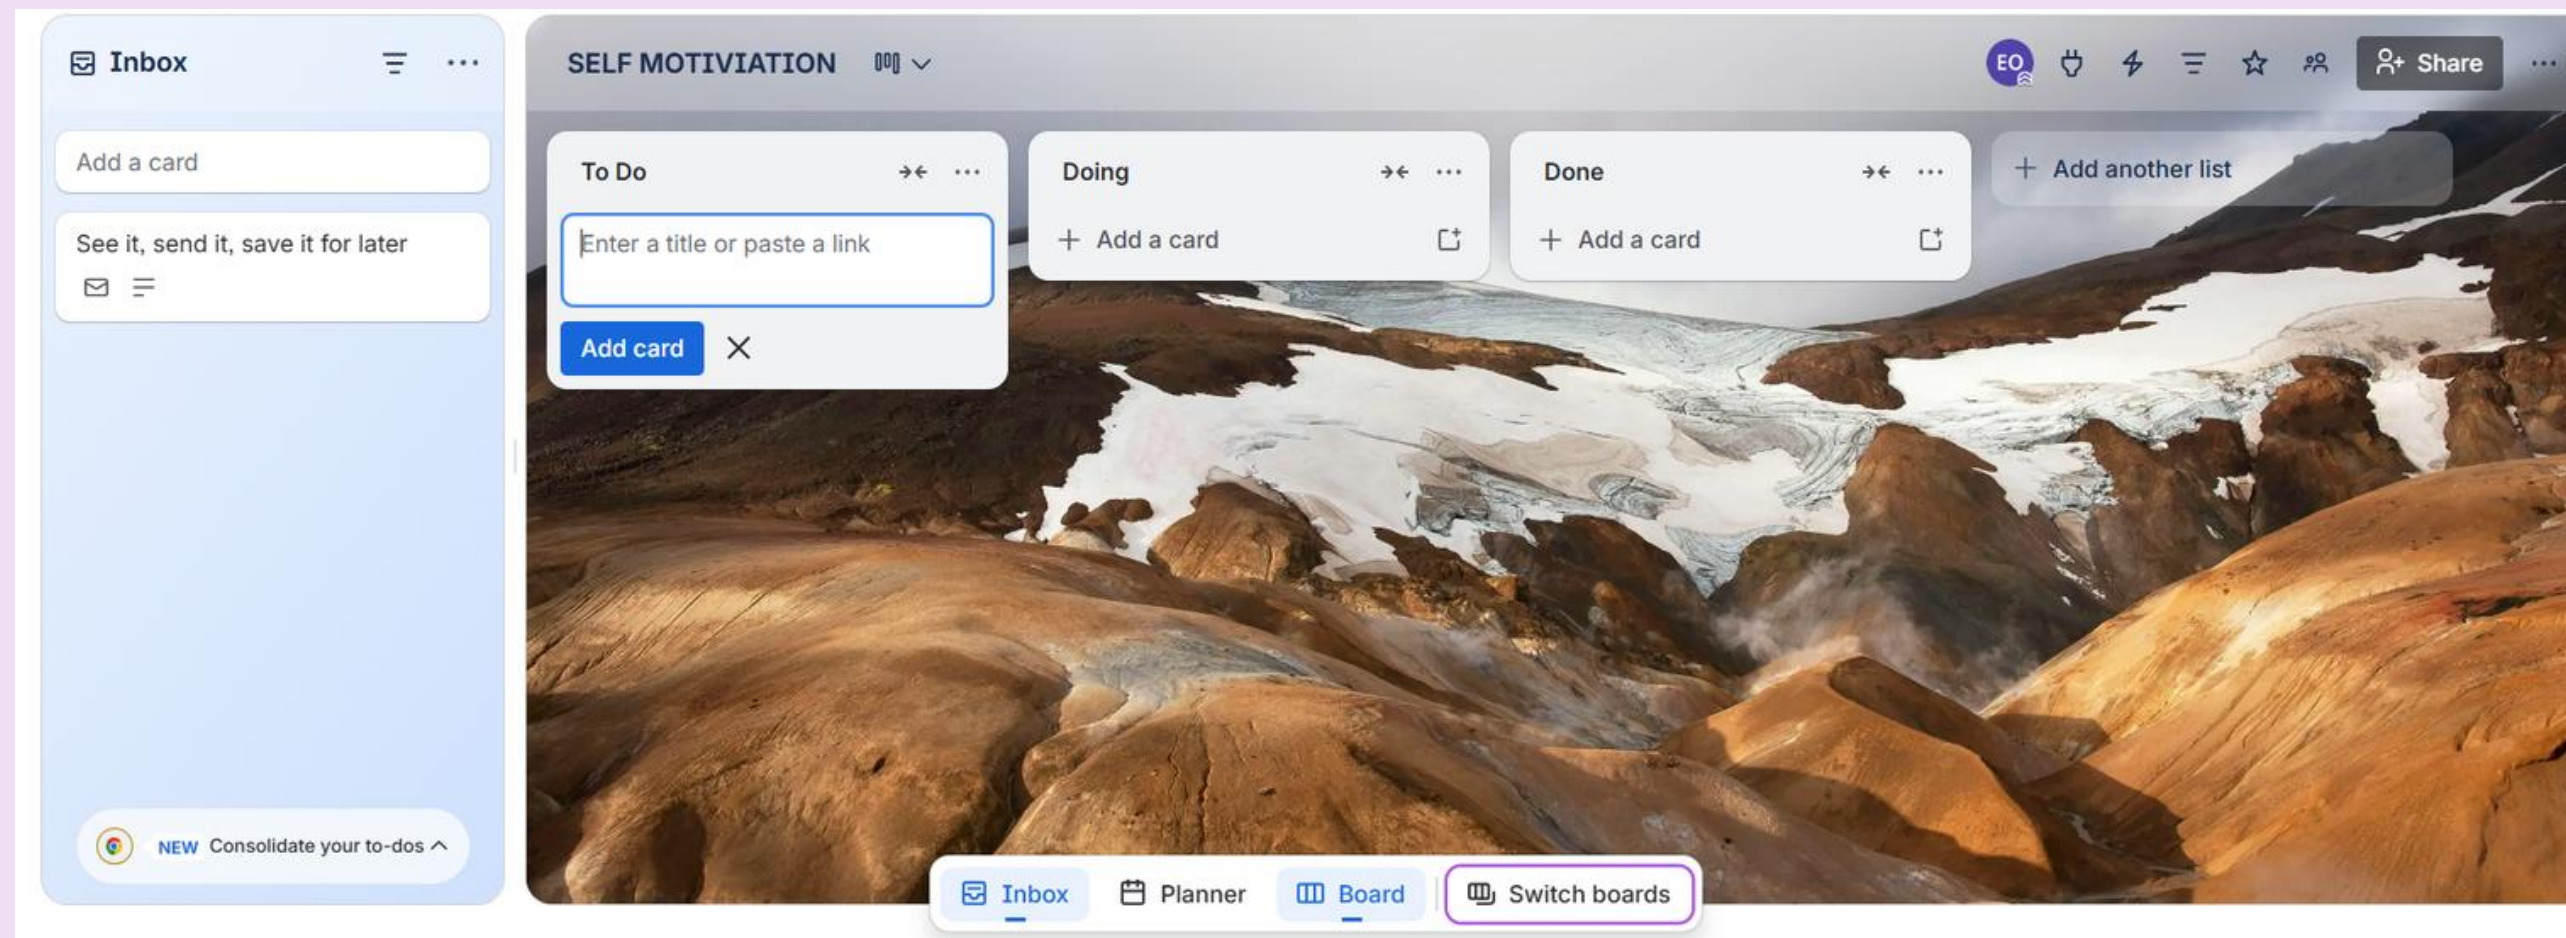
Inbox

Add a card

See it, send it, save it for later

NEW Consolidate your to-dos

SELF MOTIVIATION

EO

Share

To Do

Enter a title or paste a link

Add card

Doing

+ Add a card

Done

+ Add a card

+ Add another list

Inbox Planner Board Switch boards